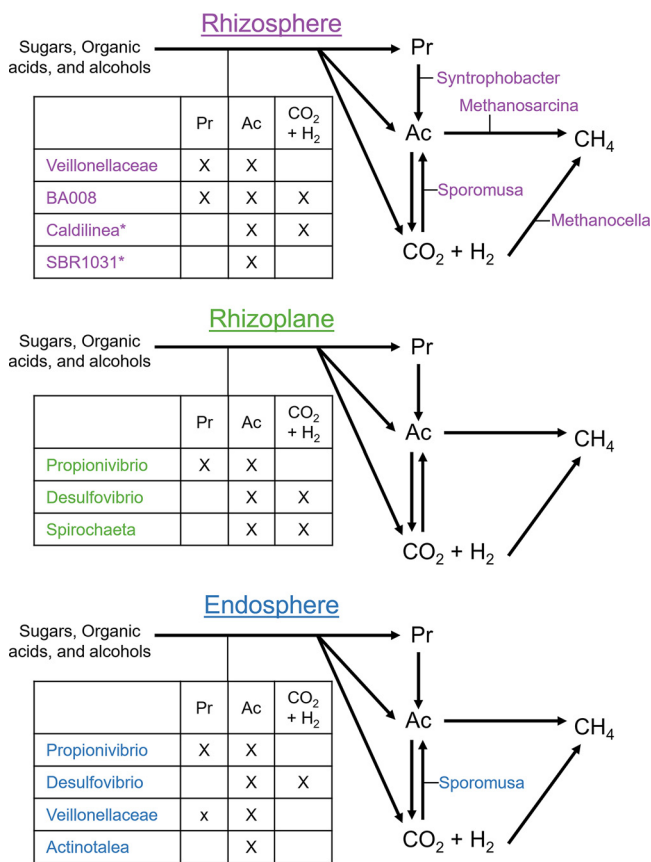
Rhizosphere

Sugars, Organic acids, and alcohols

| | Pr | Ac | $CO_2$ + $H_2$ |
|---|---|---|---|
| Veillonellaceae | X | X | |
| BA008 | X | X | X |
| Caldilinea* | | X | X |
| SBR1031* | | X | |

Pr
Syntrophobacter
Ac
Methanosarcina
$CH_4$
Sporomusa
Methanocella
$CO_2 + H_2$

Rhizoplane

Sugars, Organic acids, and alcohols

| | Pr | Ac | $CO_2$ + $H_2$ |
|---|---|---|---|
| Propionivibrio | X | X | |
| Desulfovibrio | | X | X |
| Spirochaeta | | X | X |

Pr
Ac
$CH_4$
$CO_2 + H_2$

Endosphere

Sugars, Organic acids, and alcohols

| | Pr | Ac | $CO_2$ + $H_2$ |
|---|---|---|---|
| Propionivibrio | X | X | |
| Desulfovibrio | | X | X |
| Veillonellaceae | x | X | |
| Actinotalea | | X | |

Pr
Ac
$CH_4$
Sporomusa
$CO_2 + H_2$